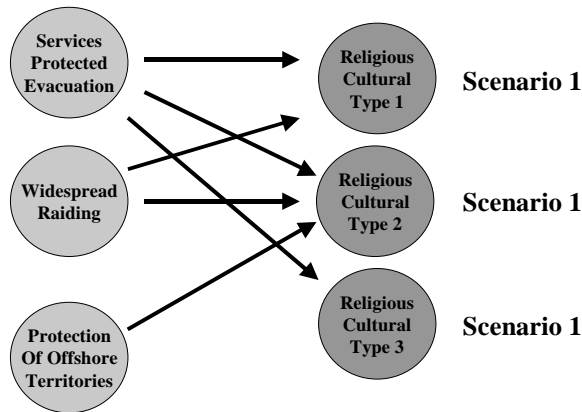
Services Protected Evacuation

Widespread Raiding

Protection Of Offshore Territories

Religious Cultural Type 1

Scenario 1

Religious Cultural Type 2

Scenario 1

Religious Cultural Type 3

Scenario 1